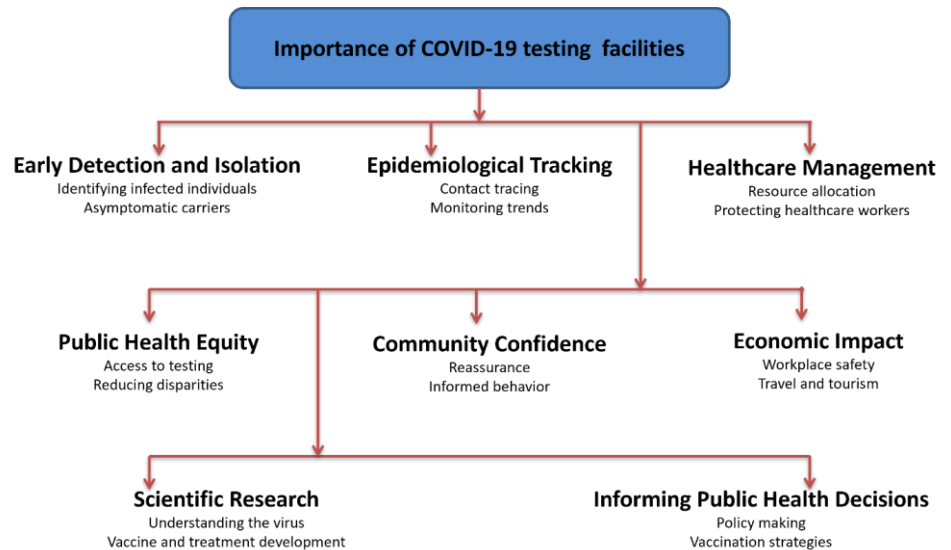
Importance of COVID-19 testing facilities

Early Detection and Isolation
Identifying infected individuals
Asymptomatic carriers

Epidemiological Tracking
Contact tracing
Monitoring trends

Healthcare Management
Resource allocation
Protecting healthcare workers

Public Health Equity
Access to testing
Reducing disparities

Community Confidence
Reassurance
Informed behavior

Economic Impact
Workplace safety
Travel and tourism

Scientific Research
Understanding the virus
Vaccine and treatment development

Informing Public Health Decisions
Policy making
Vaccination strategies